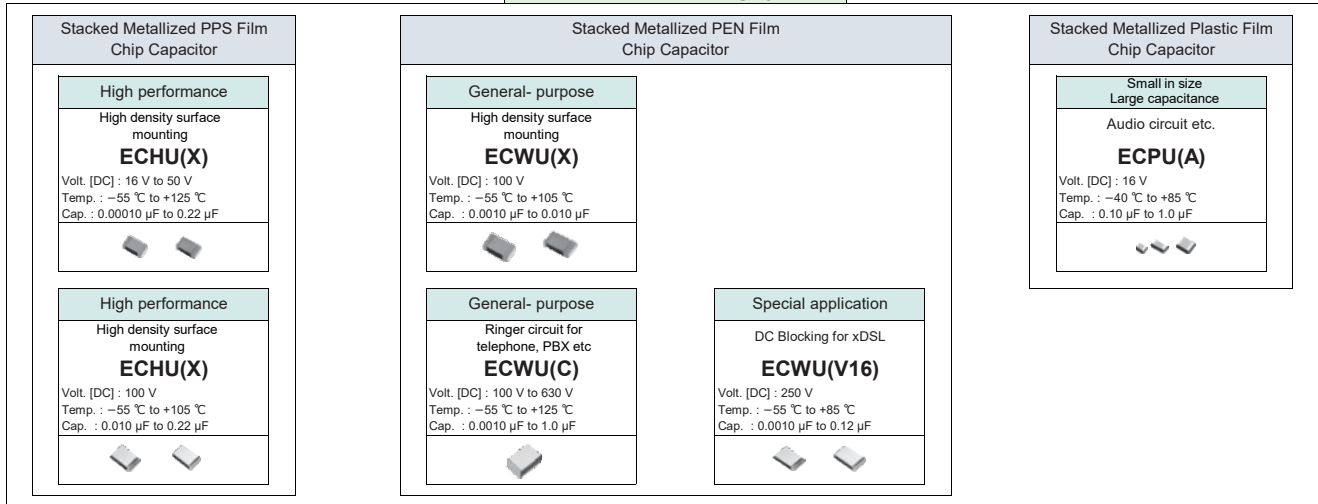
Stacked Metallized PPS Film Chip Capacitor

High performance
High density surface mounting
ECHU(X)
Volt. [DC] : 16 V to 50 V
Temp. : −55 ℃ to +125 ℃
Cap. : 0.00010 μF to 0.22 μF

High performance
High density surface mounting
ECHU(X)
Volt. [DC] : 100 V
Temp. : −55 ℃ to +105 ℃
Cap. : 0.010 μF to 0.22 μF

Stacked Metallized PEN Film Chip Capacitor

General- purpose
High density surface mounting
ECWU(X)
Volt. [DC] : 100 V
Temp. : −55 ℃ to +105 ℃
Cap. : 0.0010 μF to 0.010 μF

General- purpose
Ringer circuit for telephone, PBX etc
ECWU(C)
Volt. [DC] : 100 V to 630 V
Temp. : −55 ℃ to +125 ℃
Cap. : 0.0010 μF to 1.0 μF

Special application
DC Blocking for xDSL
ECWU(V16)
Volt. [DC] : 250 V
Temp. : −55 ℃ to +85 ℃
Cap. : 0.0010 μF to 0.12 μF

Stacked Metallized Plastic Film Chip Capacitor

Small in size
Large capacitance
Audio circuit etc.
ECPU(A)
Volt. [DC] : 16 V
Temp. : −40 ℃ to +85 ℃
Cap. : 0.10 μF to 1.0 μF